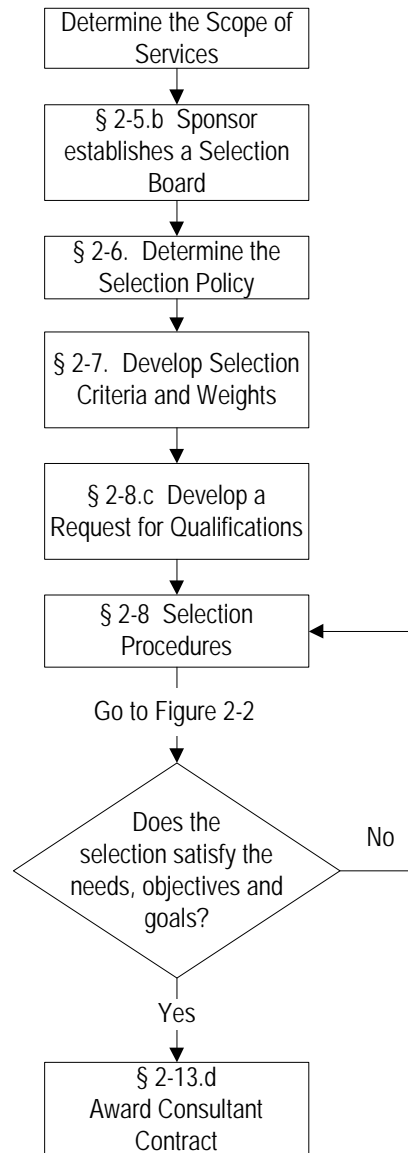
Determine the Scope of Services

§ 2-5.b Sponsor establishes a Selection Board

§ 2-6. Determine the Selection Policy

§ 2-7. Develop Selection Criteria and Weights

§ 2-8.c Develop a Request for Qualifications

§ 2-8 Selection Procedures

Go to Figure 2-2

Does the selection satisfy the needs, objectives and goals?

No

Yes

§ 2-13.d Award Consultant Contract